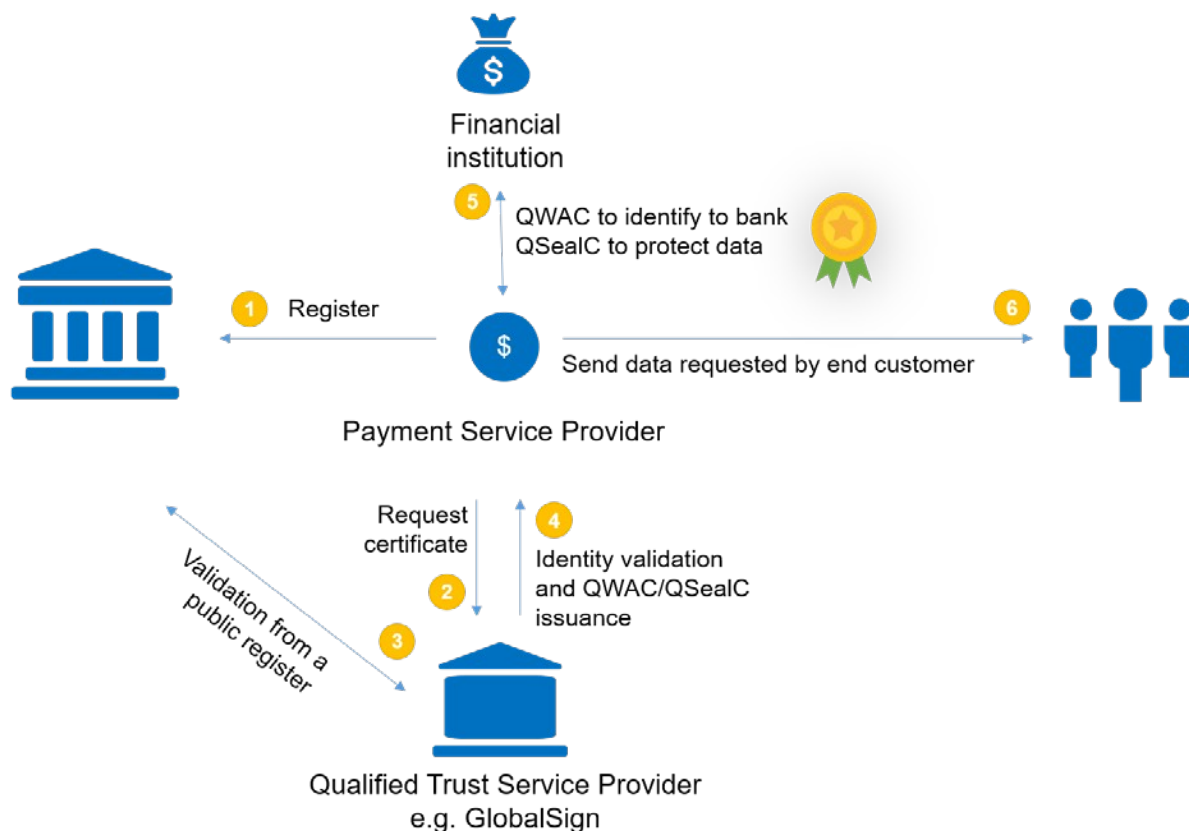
$

Financial institution

5

QWAC to identify to bank
QSealC to protect data

1

Register

$

6

Send data requested by end customer

Payment Service Provider

Request certificate

4

Identity validation and QWAC/QSealC issuance

2

Validation from a public register

3

Qualified Trust Service Provider
e.g. GlobalSign